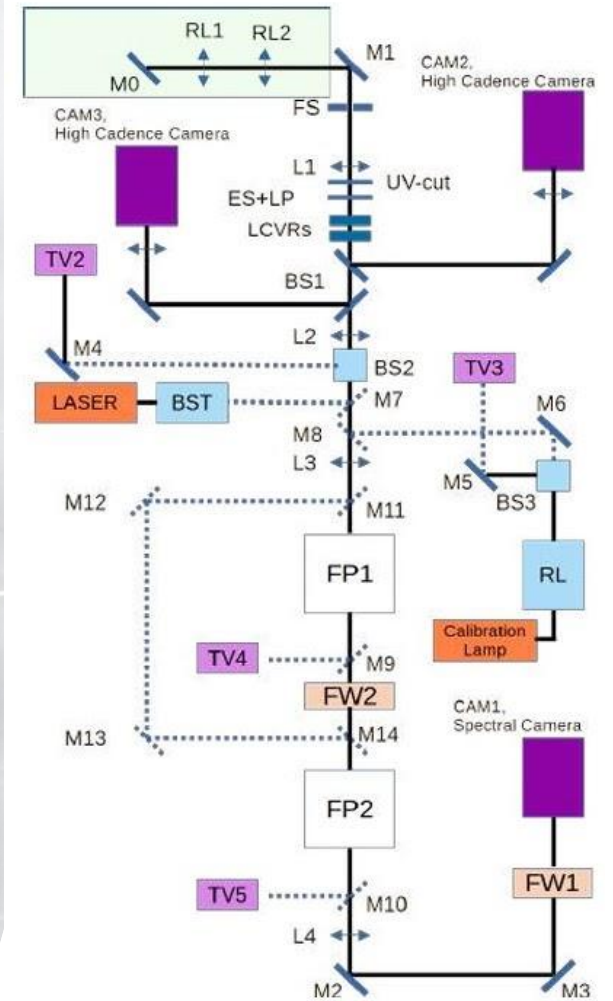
RL1
RL2
M0
M1
CAM2, High Cadence Camera
CAM3, High Cadence Camera
FS
L1
UV-cut
ES+LP
LCVRs
TV2
BS1
L2
M4
BS2
TV3
LASER
BST
M7
M6
M8
L3
M5
BS3
M12
M11
FP1
RL
Calibration Lamp
TV4
M9
FW2
M13
M14
CAM1, Spectral Camera
FP2
TV5
M10
FW1
L4
M2
M3